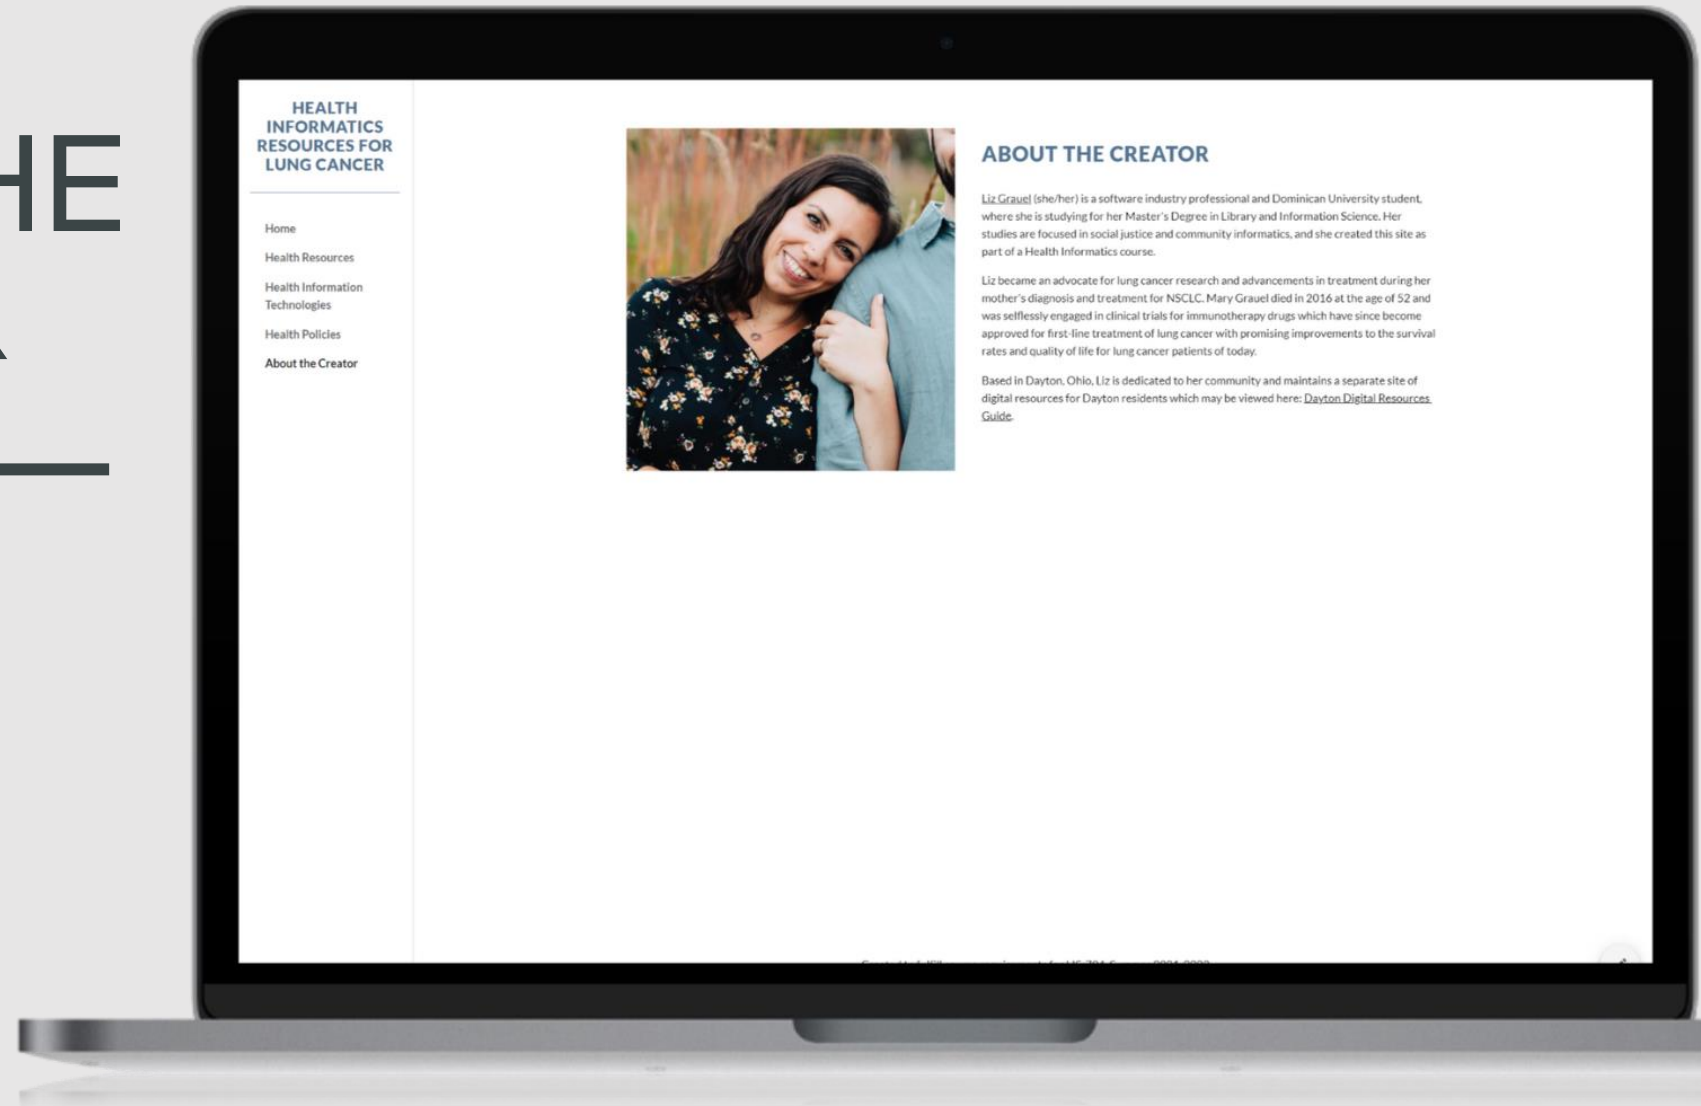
HE

HEALTH INFORMATICS RESOURCES FOR LUNG CANCER

Home

Health Resources

Health Information Technologies

Health Policies

About the Creator

ABOUT THE CREATOR

Liz Grauel (she/her) is a software industry professional and Dominican University student, where she is studying for her Master's Degree in Library and Information Science. Her studies are focused in social justice and community informatics, and she created this site as part of a Health Informatics course.

Liz became an advocate for lung cancer research and advancements in treatment during her mother's diagnosis and treatment for NSCLC. Mary Grauel died in 2016 at the age of 52 and was selflessly engaged in clinical trials for immunotherapy drugs which have since become approved for first-line treatment of lung cancer with promising improvements to the survival rates and quality of life for lung cancer patients of today.

Based in Dayton, Ohio, Liz is dedicated to her community and maintains a separate site of digital resources for Dayton residents which may be viewed here: Dayton Digital Resources Guide.

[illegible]